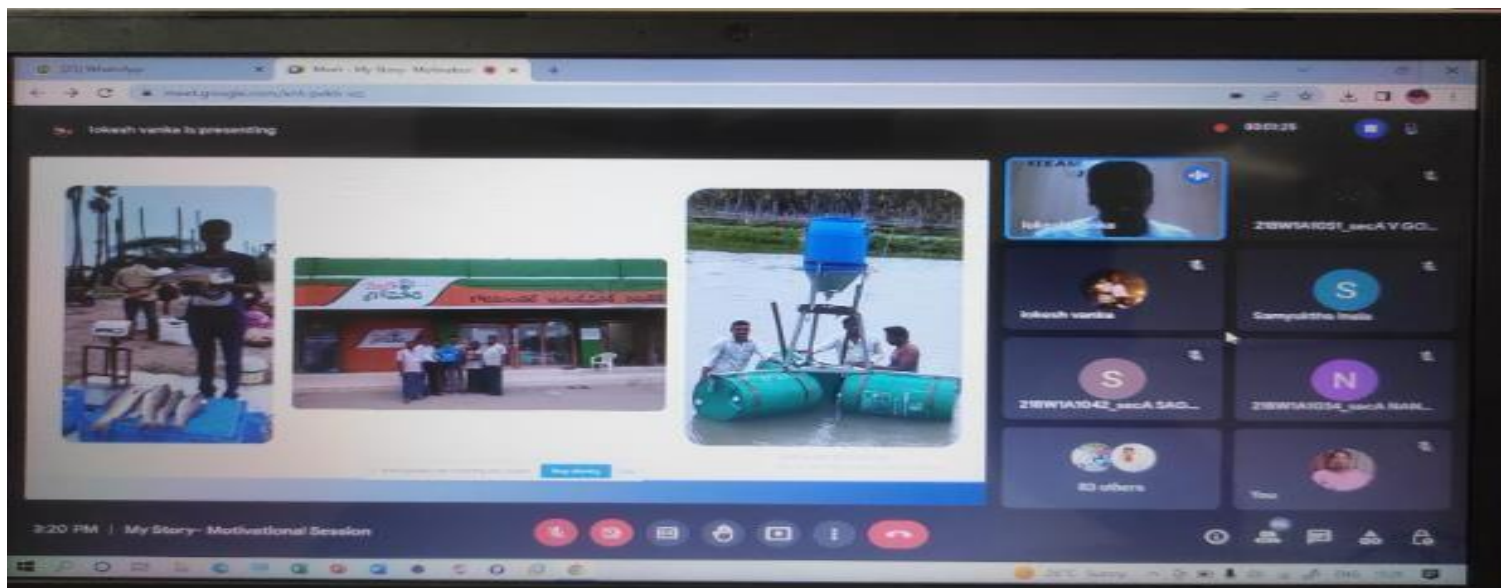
(23) WhatsApp
Meet - My Story- Motivation
meet.google.com/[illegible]

lokesh vanka is presenting
00:01:25

21BW1A1051_secA V GO...
lokesh vanka
Samyuktha Inala
S
21BW1A1042_secA SAG...
N
21BW1A1034_secA NAN...
80 others
Tinu

3:20 PM | My Story- Motivational Session